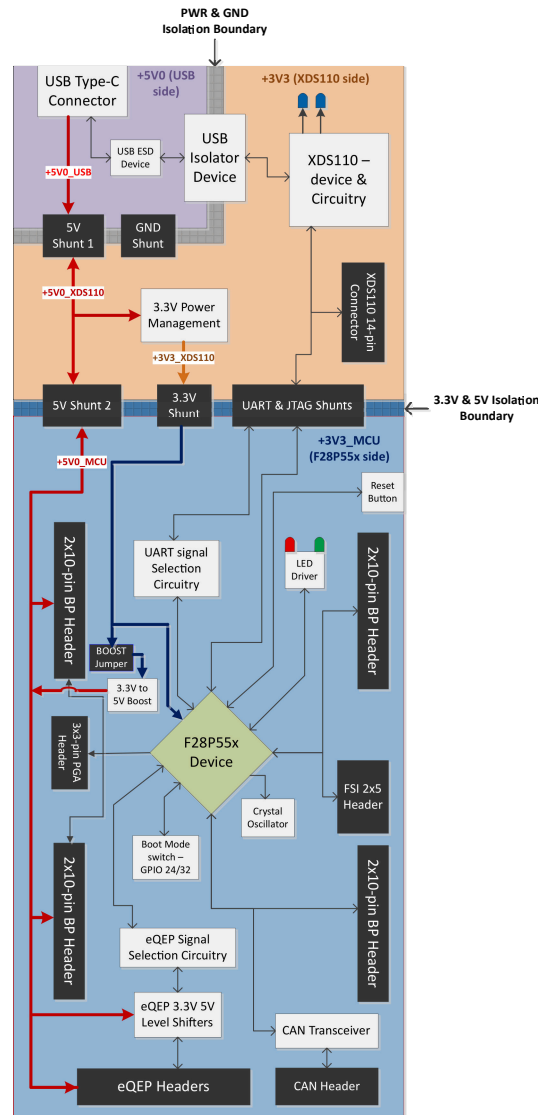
PWR & GND Isolation Boundary

USB Type-C Connector

+5V0 (USB side)

+3V3 (XDS110 side)

USB ESD Device

USB Isolator Device

XDS110 – device & Circuitry

+5V0_USB

5V Shunt 1

GND Shunt

XDS110 14-pin Connector

+5V0_XDS110

3.3V Power Management

+3V3_XDS110

5V Shunt 2

3.3V Shunt

UART & JTAG Shunts

3.3V & 5V Isolation Boundary

+3V3_MCU (F28P55x side)

+5V0_MCU

Reset Button

2x10-pin BP Header

UART signal Selection Circuitry

LED Driver

2x10-pin BP Header

BOOST Jumper

3.3V to 5V Boost

3x3-pin PGA Header

F28P55x Device

FSI 2x5 Header

Crystal Oscillator

Boot Mode switch – GPIO 24/32

2x10-pin BP Header

2x10-pin BP Header

eQEP Signal Selection Circuitry

eQEP 3.3V 5V Level Shifters

CAN Transceiver

eQEP Headers

CAN Header